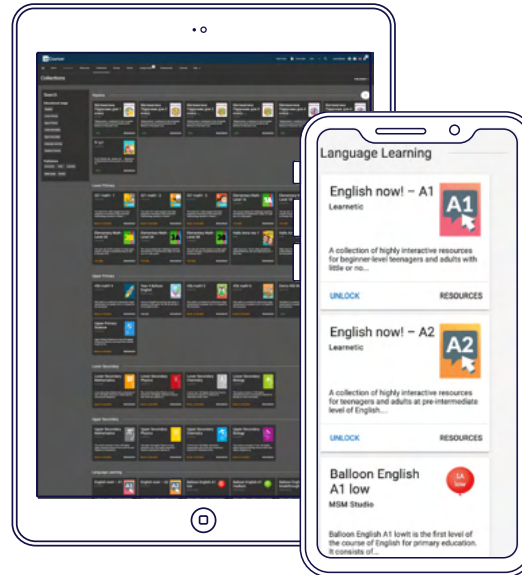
Collections

Search

Lower Primary

Upper Primary

Lower Secondary

Upper Secondary

Language Learning

Language Learning

English now! – A1

Learnetic

A1

A collection of highly interactive resources for beginner-level teenagers and adults with little or no...

UNLOCK

RESOURCES

English now! – A2

Learnetic

A2

A collection of highly interactive resources for teenagers and adults at pre-intermediate level of English...

UNLOCK

RESOURCES

Balloon English A1 low

MSM Studio

Balloon English A1 lowIt is the first level of the course of English for primary education. It consists of...